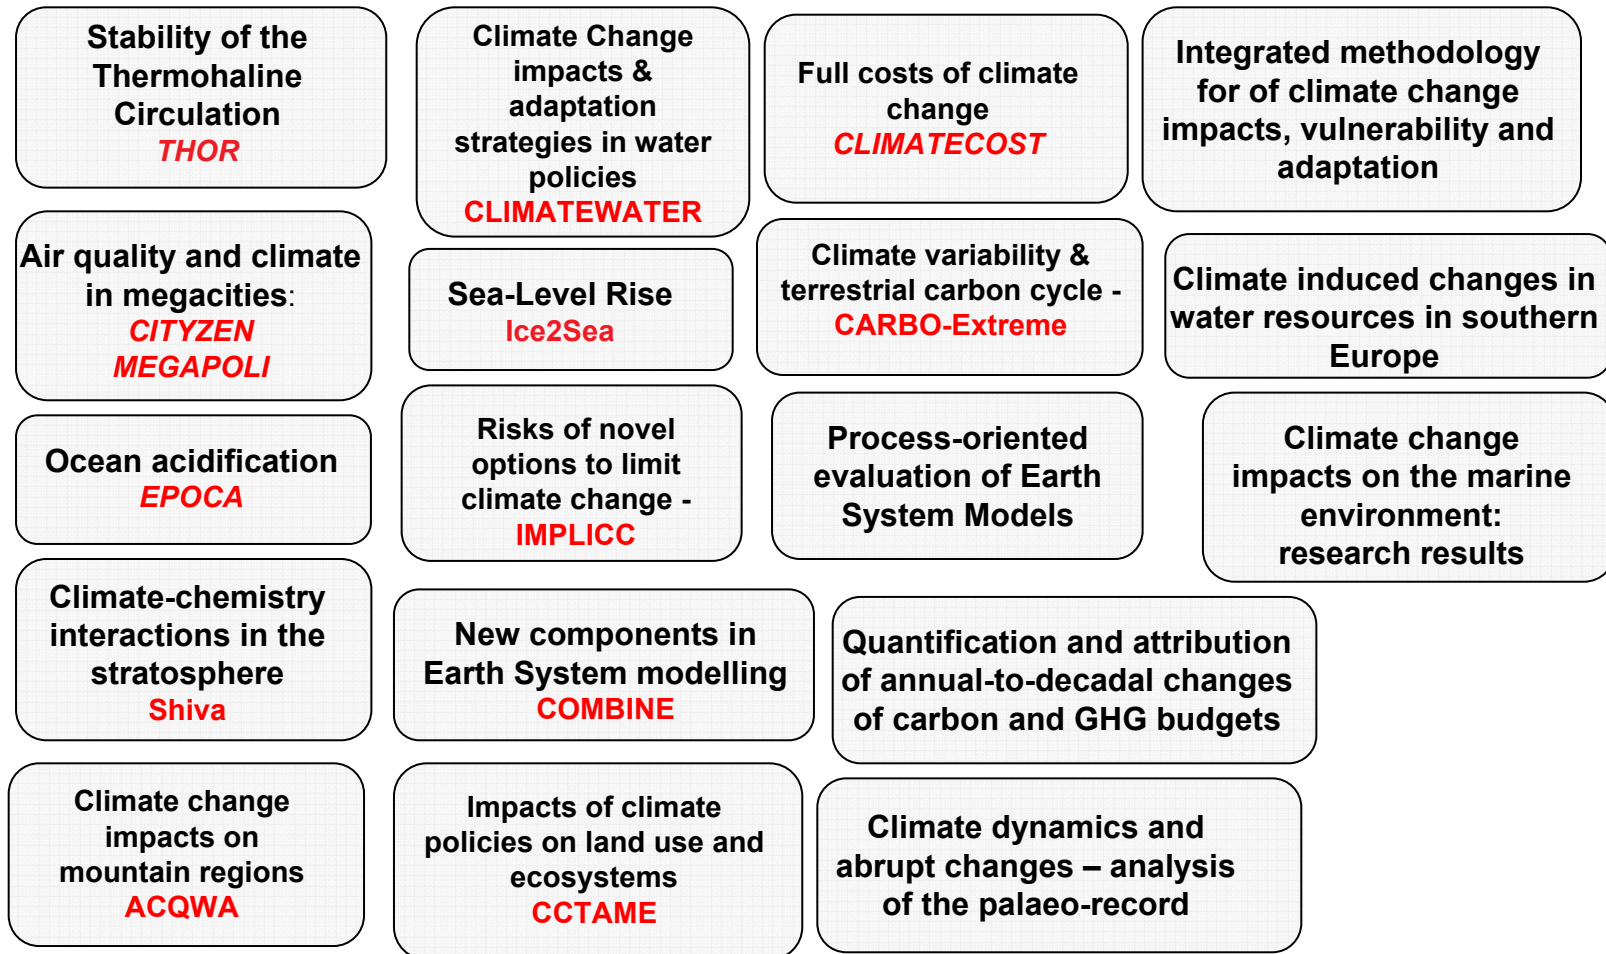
Stability of the Thermohaline Circulation
THOR

Climate Change impacts & adaptation strategies in water policies
CLIMATEWATER

Full costs of climate change
CLIMATECOST

Integrated methodology for of climate change impacts, vulnerability and adaptation

Air quality and climate in megacities:
CITYZEN
MEGAPOLI

Sea-Level Rise
Ice2Sea

Climate variability & terrestrial carbon cycle -
CARBO-Extreme

Climate induced changes in water resources in southern Europe

Ocean acidification
EPOCA

Risks of novel options to limit climate change -
IMPLICC

Process-oriented evaluation of Earth System Models

Climate change impacts on the marine environment: research results

Climate-chemistry interactions in the stratosphere
Shiva

New components in Earth System modelling
COMBINE

Quantification and attribution of annual-to-decadal changes of carbon and GHG budgets

Climate change impacts on mountain regions
ACQWA

Impacts of climate policies on land use and ecosystems
CCTAME

Climate dynamics and abrupt changes – analysis of the palaeo-record